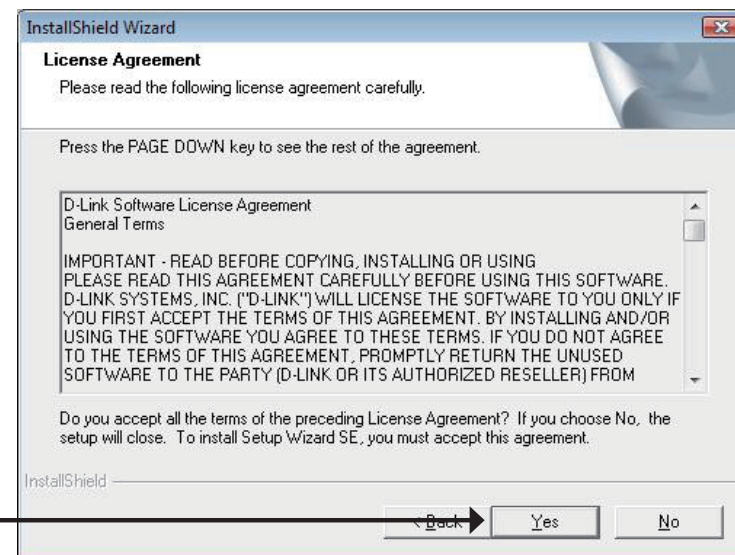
InstallShield Wizard

License Agreement

Please read the following license agreement carefully.

Press the PAGE DOWN key to see the rest of the agreement.

D-Link Software License Agreement
General Terms

IMPORTANT - READ BEFORE COPYING, INSTALLING OR USING
PLEASE READ THIS AGREEMENT CAREFULLY BEFORE USING THIS SOFTWARE. D-LINK SYSTEMS, INC. ("D-LINK") WILL LICENSE THE SOFTWARE TO YOU ONLY IF YOU FIRST ACCEPT THE TERMS OF THIS AGREEMENT. BY INSTALLING AND/OR USING THE SOFTWARE YOU AGREE TO THESE TERMS. IF YOU DO NOT AGREE TO THE TERMS OF THIS AGREEMENT, PROMPTLY RETURN THE UNUSED SOFTWARE TO THE PARTY (D-LINK OR ITS AUTHORIZED RESELLER) FROM

Do you accept all the terms of the preceding License Agreement? If you choose No, the setup will close. To install Setup Wizard SE, you must accept this agreement.

InstallShield

< Back

Yes

No